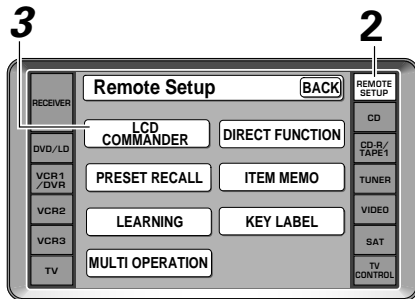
3

2

RECEIVER

DVD/LD

VCR1 /DVR

VCR2

VCR3

TV

Remote Setup

BACK

LCD COMMANDER

DIRECT FUNCTION

PRESET RECALL

ITEM MEMO

LEARNING

KEY LABEL

MULTI OPERATION

REMOTE SETUP

CD

CD-R/ TAPE1

TUNER

VIDEO

SAT

TV CONTROL